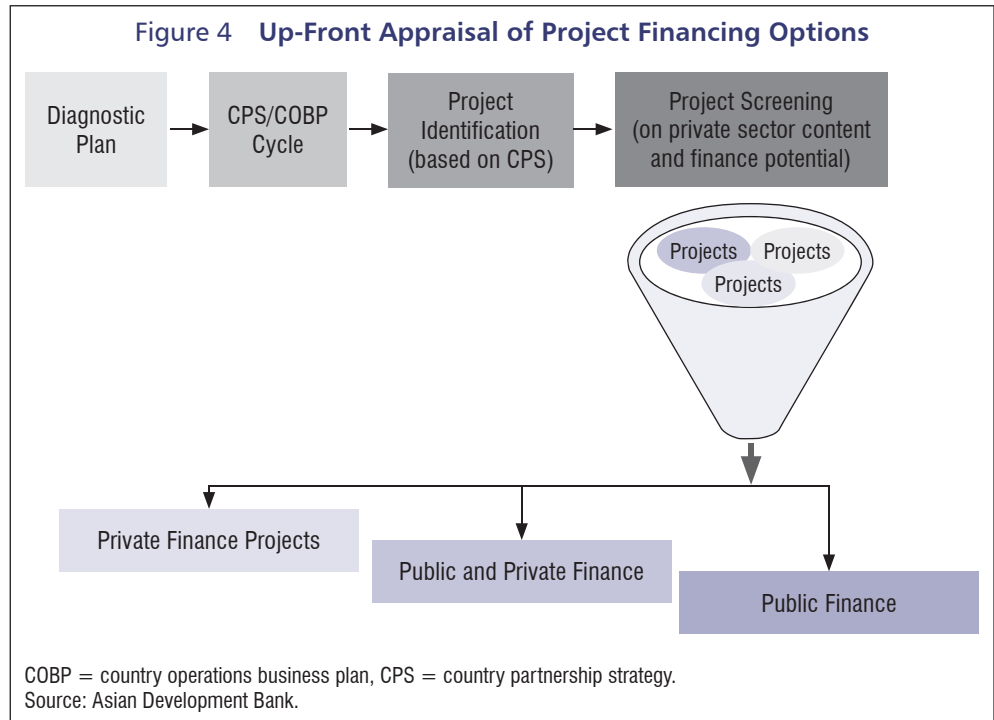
Figure 4 Up-Front Appraisal of Project Financing Options

Diagnostic Plan

CPS/COBP Cycle

Project Identification (based on CPS)

Project Screening (on private sector content and finance potential)

Projects

Projects

Projects

Private Finance Projects

Public and Private Finance

Public Finance

COBP = country operations business plan, CPS = country partnership strategy.
Source: Asian Development Bank.